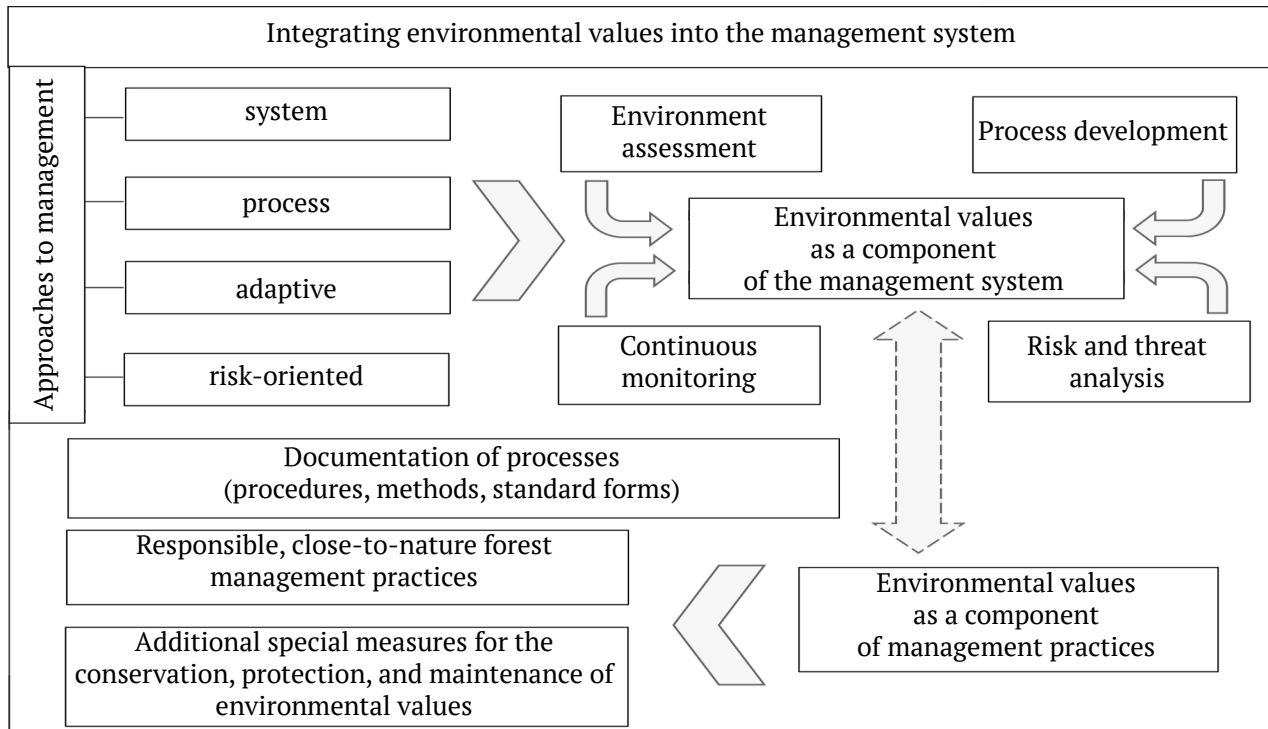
Integrating environmental values into the management system

Approaches to management

system

process

adaptive

risk-oriented

Environment assessment

Process development

Environmental values as a component of the management system

Continuous monitoring

Risk and threat analysis

Documentation of processes (procedures, methods, standard forms)

Responsible, close-to-nature forest management practices

Additional special measures for the conservation, protection, and maintenance of environmental values

Environmental values as a component of management practices